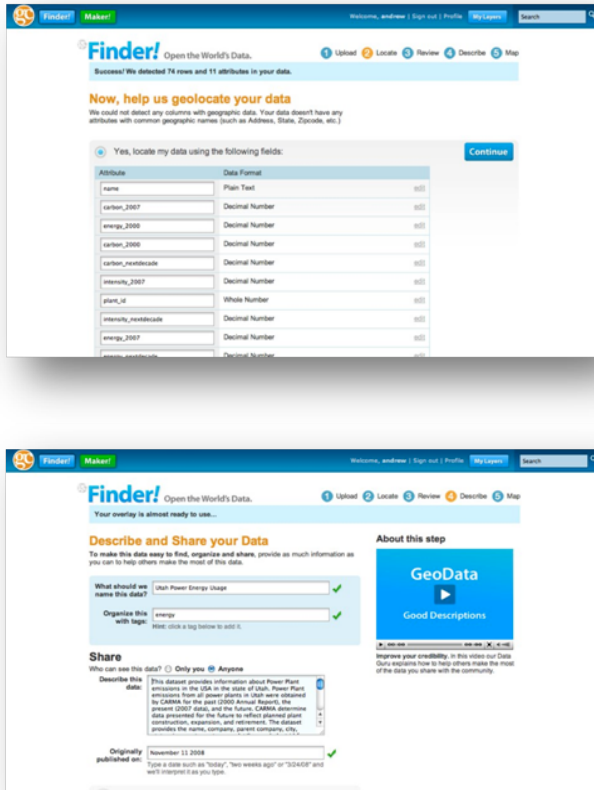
Finder! Maker!

Welcome, andrew | Sign out | Profile My Layers Search

Finder! Open the World's Data.

1 Upload 2 Locate 3 Review 4 Describe 5 Map

Success! We detected 74 rows and 11 attributes in your data.

Now, help us geolocate your data

We could not detect any columns with geographic data. Your data doesn't have any attributes with common geographic names (such as Address, State, Zipcode, etc.)

Yes, locate my data using the following fields:

Continue

| Attribute | Data Format |
|---|---|
| name | Plain Text |
| carbon_2007 | Decimal Number |
| energy_2000 | Decimal Number |
| carbon_2000 | Decimal Number |
| carbon_nextdecade | Decimal Number |
| intensity_2007 | Decimal Number |
| plant_id | Whole Number |
| intensity_nextdecade | Decimal Number |
| energy_2007 | Decimal Number |
| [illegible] | Decimal Number |

Finder! Maker!

Welcome, andrew | Sign out | Profile My Layers Search

Finder! Open the World's Data.

1 Upload 2 Locate 3 Review 4 Describe 5 Map

Your overlay is almost ready to use...

Describe and Share your Data

To make this data easy to find, organize and share, provide as much information as you can to help others make the most of this data.

What should we name this data? Utah Power Energy Usage

Organize this with tags: energy

Hint: click a tag below to add it.

Share

Who can see this data? Only you Anyone

Describe this data: This dataset provides information about Power Plant emissions in the USA in the state of Utah. Power Plant emissions from all power plants in Utah were obtained by CARMA for the past (2000 Annual Report), the present (2007 data), and the future. CARMA determine data presented for the future to reflect planned plant construction, expansion, and retirement. The dataset provides the name, company, parent company, city,

Originally published on: November 11 2008

Type a date such as "today", "two weeks ago" or "3/24/08" and we'll interpret it as you type.

About this step

GeoData

Good Descriptions

Improve your credibility. In this video our Data Guru explains how to help others make the most of the data you share with the community.